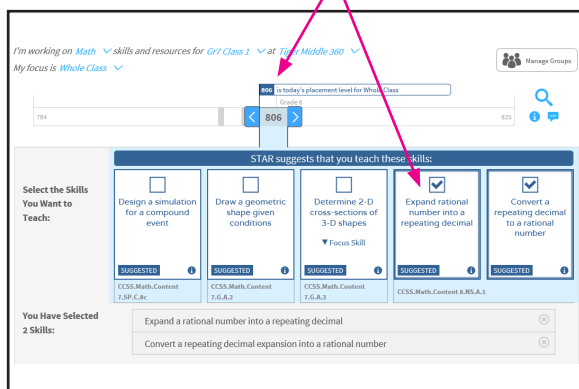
I'm working on Math skills and resources for Gr7 Class 1 at Tiger Middle 360
My focus is Whole Class

Manage Groups

806 is today's placement level for Whole Class
Grade 8
784 806 825

STAR suggests that you teach these skills:

Select the Skills You Want to Teach:

Design a simulation for a compound event
SUGGESTED
CCSS.Math.Content 7.SP.C.8c

Draw a geometric shape given conditions
SUGGESTED
CCSS.Math.Content 7.G.A.2

Determine 2-D cross-sections of 3-D shapes
▼ Focus Skill
SUGGESTED
CCSS.Math.Content 7.G.A.3

Expand rational number into a repeating decimal
SUGGESTED

Convert a repeating decimal to a rational number
SUGGESTED
CCSS.Math.Content 8.NS.A.1

You Have Selected 2 Skills:

Expand a rational number into a repeating decimal

Convert a repeating decimal expansion into a rational number